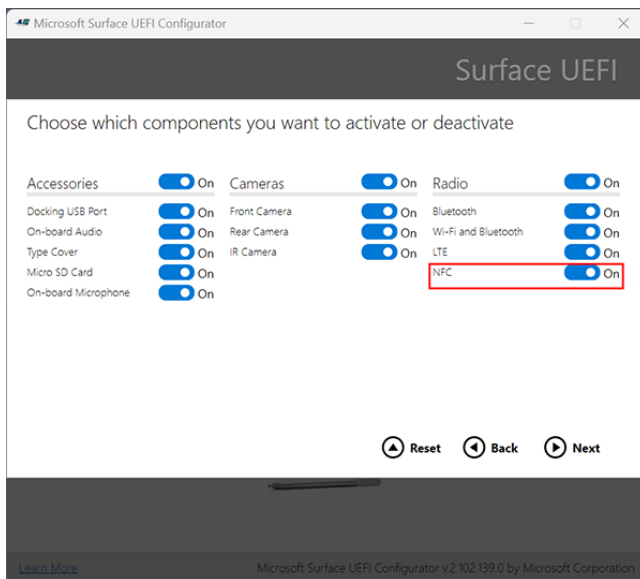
Microsoft Surface UEFI Configurator

Surface UEFI

Choose which components you want to activate or deactivate

Accessories On
Docking USB Port On
On-board Audio On
Type Cover On
Micro SD Card On
On-board Microphone On

Cameras On
Front Camera On
Rear Camera On
IR Camera On

Radio On
Bluetooth On
Wi-Fi and Bluetooth On
LTE On
NFC On

Reset Back Next

Learn More

Microsoft Surface UEFI Configurator v2.102.139.0 by Microsoft Corporation